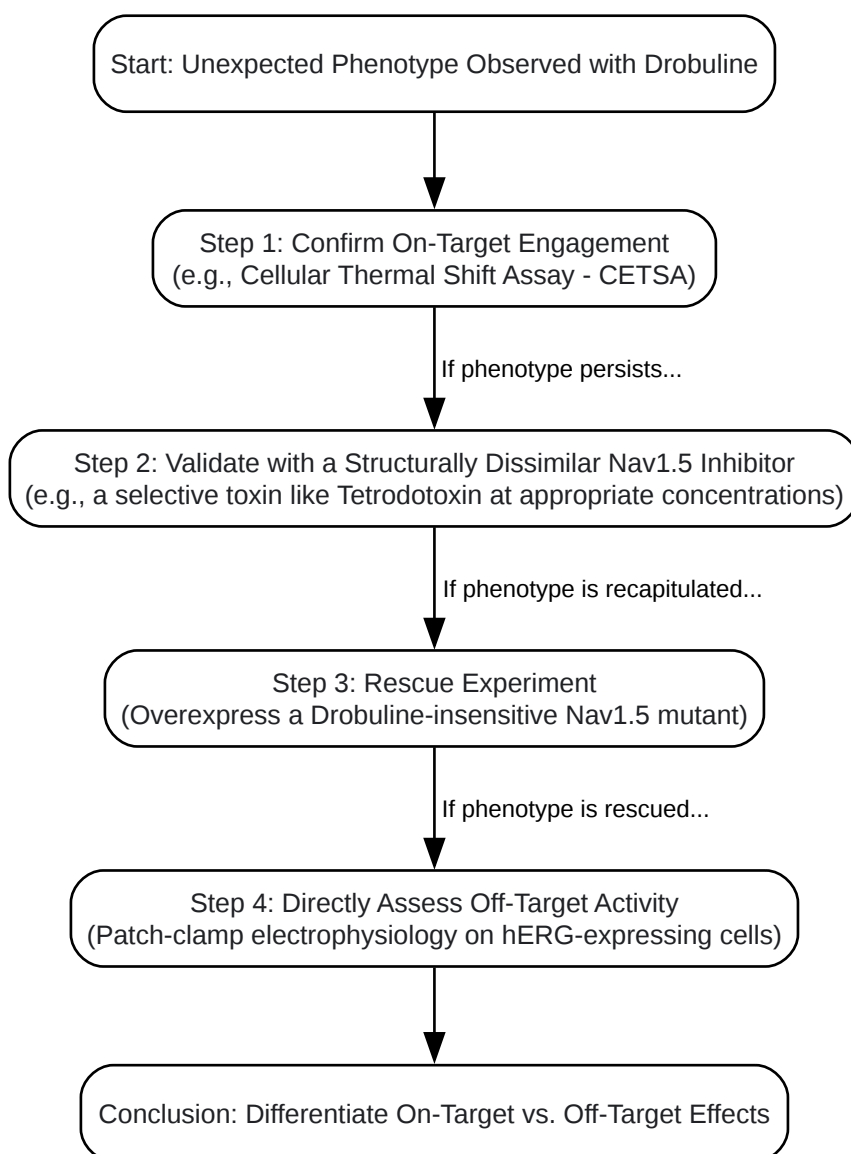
Start: Unexpected Phenotype Observed with Drobuline

Step 1: Confirm On-Target Engagement
(e.g., Cellular Thermal Shift Assay - CETSA)

If phenotype persists...

Step 2: Validate with a Structurally Dissimilar Nav1.5 Inhibitor
(e.g., a selective toxin like Tetrodotoxin at appropriate concentrations)

If phenotype is recapitulated...

Step 3: Rescue Experiment
(Overexpress a Drobuline-insensitive Nav1.5 mutant)

If phenotype is rescued...

Step 4: Directly Assess Off-Target Activity
(Patch-clamp electrophysiology on hERG-expressing cells)

Conclusion: Differentiate On-Target vs. Off-Target Effects